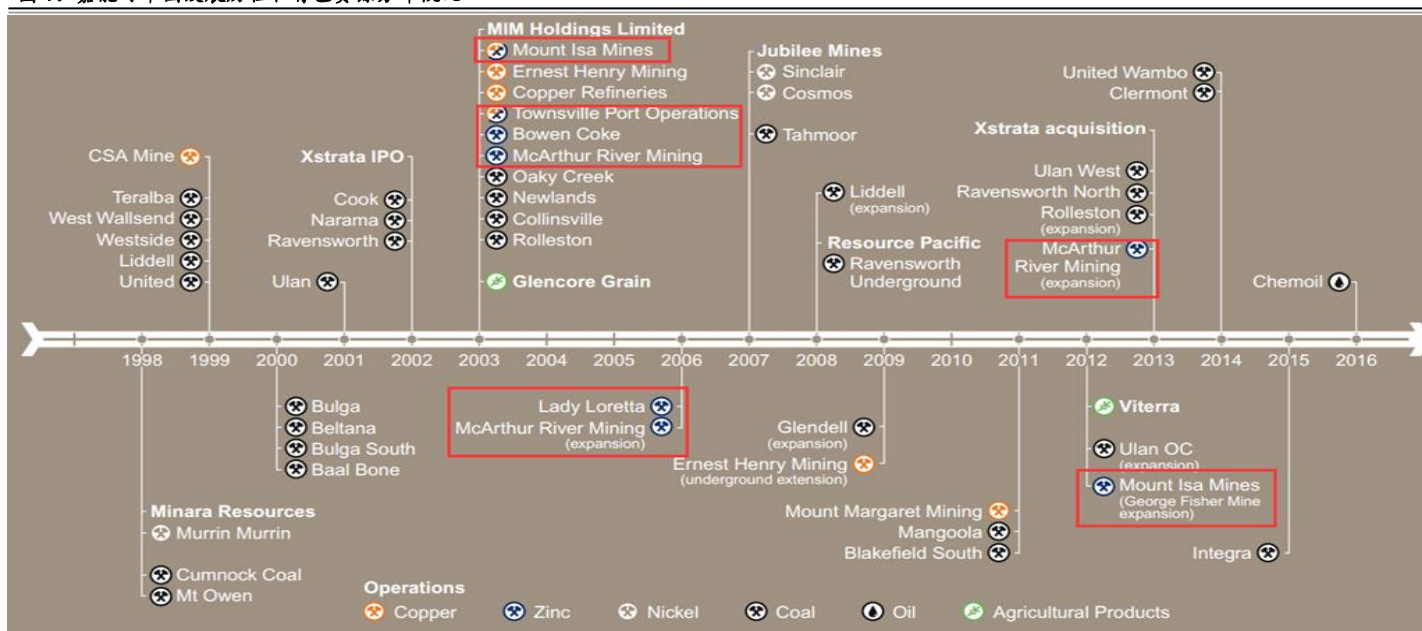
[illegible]

MIM Holdings Limited
Mount Isa Mines
Ernest Henry Mining
Copper Refineries
Townsville Port Operations
Bowen Coke
McArthur River Mining
Oaky Creek
Newlands
Collinsville
Rolleston
Glencore Grain

Jubilee Mines
Sinclair
Cosmos
Tahmoor

United Wambo
Clermont

Xstrata acquisition
Ulan West
Ravensworth North
Rolleston (expansion)
McArthur River Mining (expansion)

CSA Mine
Teralba
West Wallsend
Westside
Liddell
United

Xstrata IPO
Cook
Narama
Ravensworth
Ulan

Liddell (expansion)
Resource Pacific
Ravensworth Underground

Chemoil

1998 1999 2000 2001 2002 2003 2004 2005 2006 2007 2008 2009 2010 2011 2012 2013 2014 2015 2016

Bulga
Beltana
Bulga South
Baal Bone

Lady Loretta
McArthur River Mining (expansion)

Glendell (expansion)
Ernest Henry Mining (underground extension)

Viterra
Ulan OC (expansion)
Mount Isa Mines (George Fisher Mine expansion)

Minara Resources
Murrin Murrin
Cumnock Coal
Mt Owen

Mount Margaret Mining
Mangoola
Blakefield South

Integra

Operations
Copper Zinc Nickel Coal Oil Agricultural Products